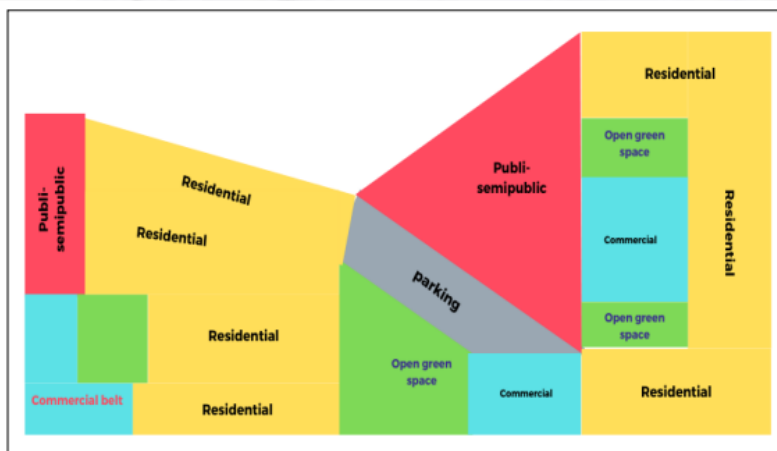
Publi-semipubic
Residential
Residential
Residential
Commercial belt
Residential
parking
Open green space
Commercial
Publi-semipublic
Residential
Open green space
Commercial
Open green space
Residential
Residential